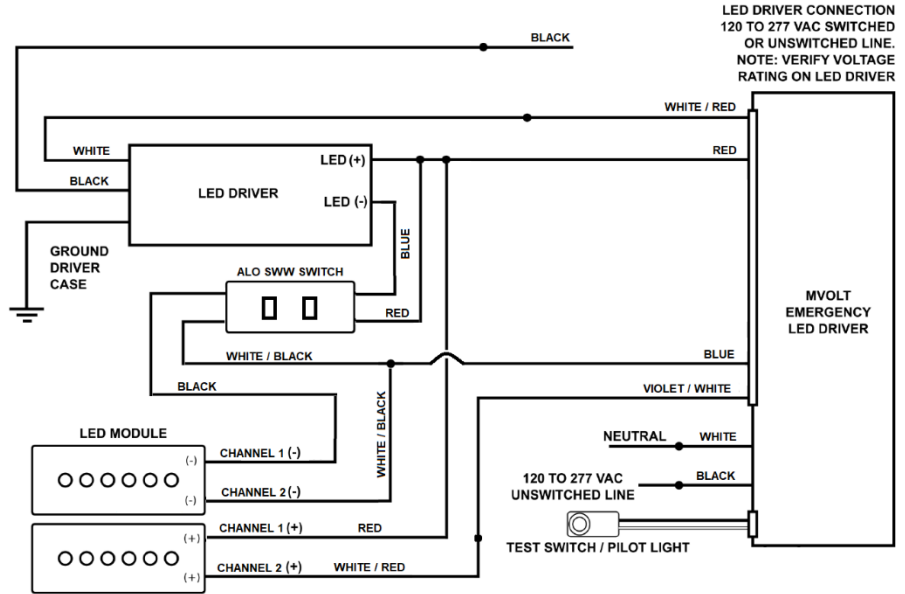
LED DRIVER CONNECTION
120 TO 277 VAC SWITCHED
OR UNSWITCHED LINE.
NOTE: VERIFY VOLTAGE
RATING ON LED DRIVER

BLACK

WHITE / RED

WHITE

LED (+)

RED

BLACK

LED DRIVER

LED (-)

BLUE

GROUND
DRIVER
CASE

ALO SWW SWITCH

RED

MVOLT
EMERGENCY
LED DRIVER

WHITE / BLACK

BLUE

BLACK

VIOLET / WHITE

WHITE / BLACK

LED MODULE

NEUTRAL

WHITE

CHANNEL 1 (-)

(-)

120 TO 277 VAC
UNSWITCHED LINE

BLACK

(-)

CHANNEL 2 (-)

CHANNEL 1 (+)

RED

(+)

TEST SWITCH / PILOT LIGHT

CHANNEL 2 (+)

WHITE / RED

(+)